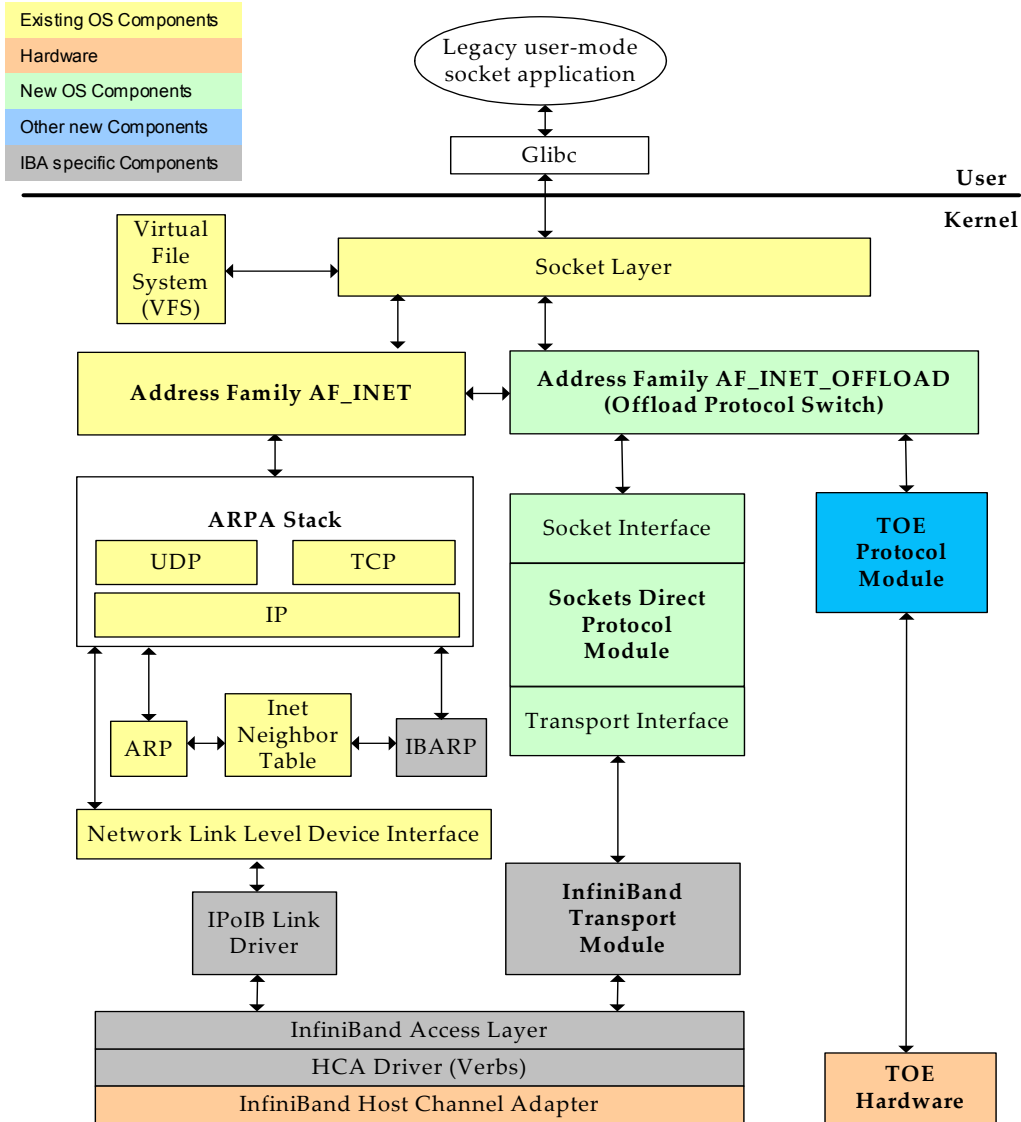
Existing OS Components
Hardware
New OS Components
Other new Components
IBA specific Components

Legacy user-mode socket application

Glibc

User

Kernel

Virtual File System (VFS)

Socket Layer

Address Family AF_INET

Address Family AF_INET_OFFLOAD (Offload Protocol Switch)

ARPA Stack

UDP

TCP

IP

Socket Interface

Sockets Direct Protocol Module

Transport Interface

TOE Protocol Module

ARP

Inet Neighbor Table

IBARP

Network Link Level Device Interface

IPoIB Link Driver

InfiniBand Transport Module

InfiniBand Access Layer

HCA Driver (Verbs)

InfiniBand Host Channel Adapter

TOE Hardware